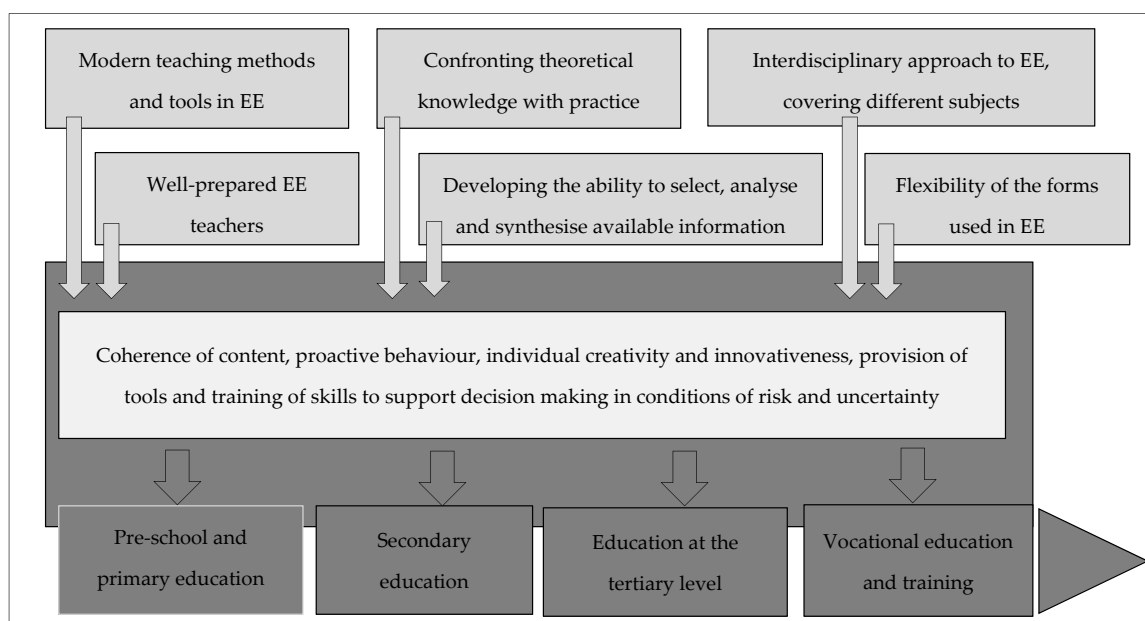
Modern teaching methods and tools in EE

Confronting theoretical knowledge with practice

Interdisciplinary approach to EE, covering different subjects

Well-prepared EE teachers

Developing the ability to select, analyse and synthesise available information

Flexibility of the forms used in EE

Coherence of content, proactive behaviour, individual creativity and innovativeness, provision of tools and training of skills to support decision making in conditions of risk and uncertainty

Pre-school and primary education

Secondary education

Education at the tertiary level

Vocational education and training